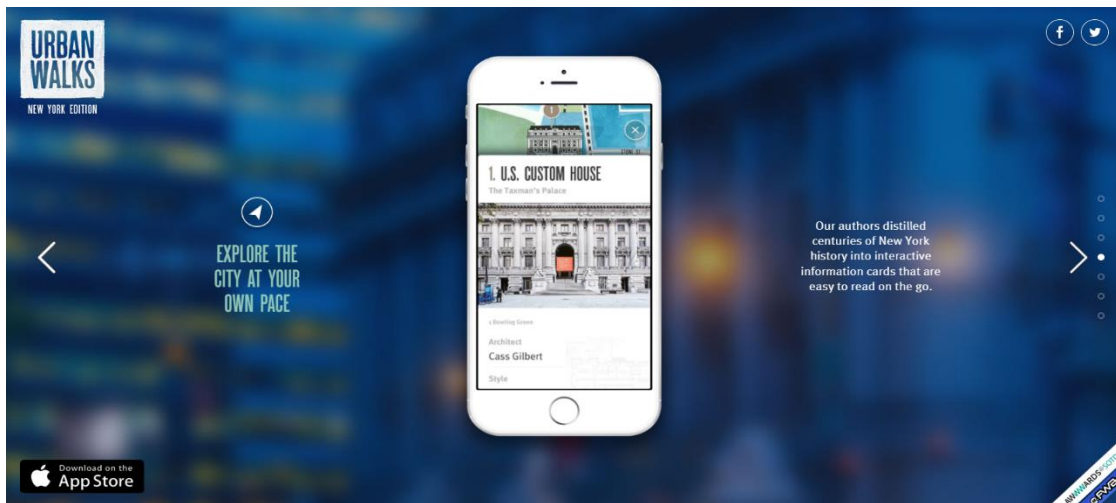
URBAN WALKS
NEW YORK EDITION

EXPLORE THE CITY AT YOUR OWN PACE

1

1. U.S. CUSTOM HOUSE
The Taxman's Palace

1 Bowling Green

Architect
Cass Gilbert

Style

Our authors distilled centuries of New York history into interactive information cards that are easy to read on the go.

Download on the
App Store

AWWWARDS